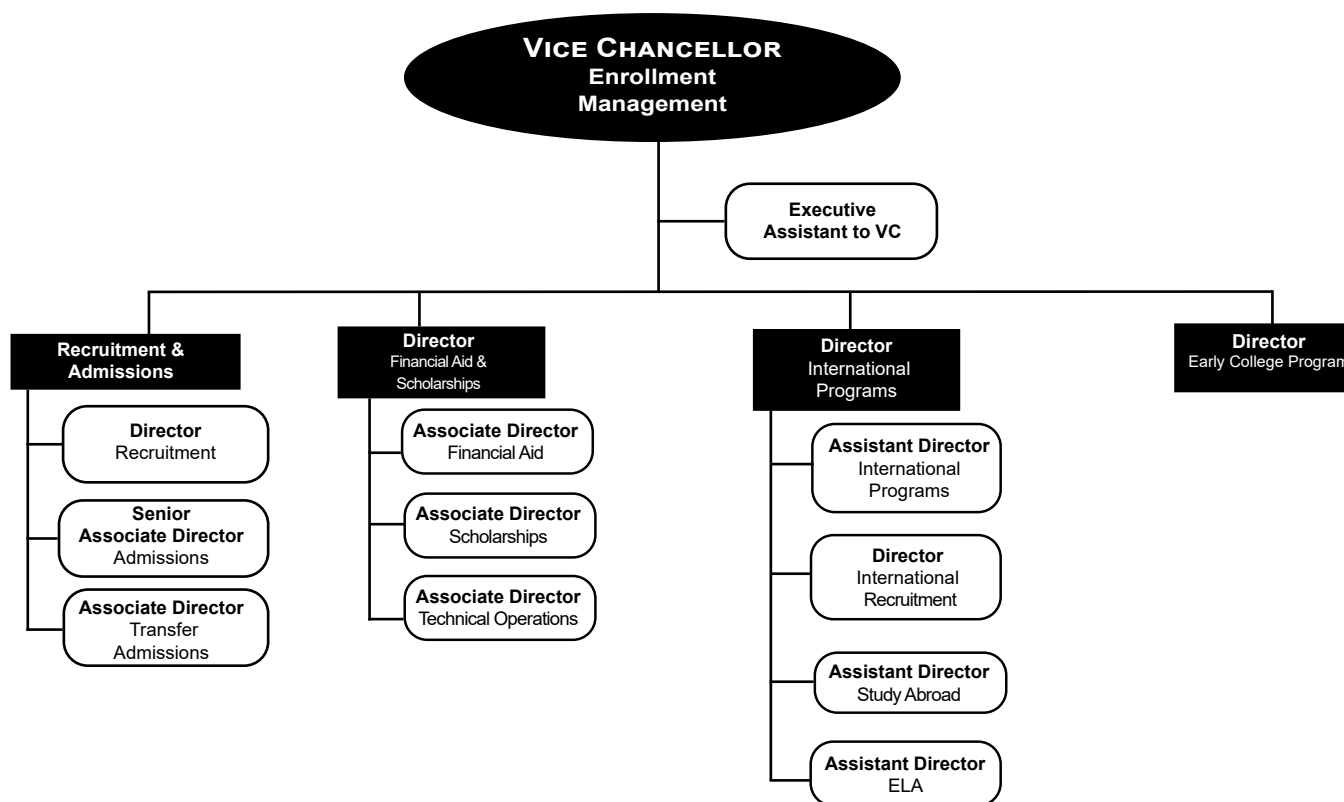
VICE CHANCELLOR
Enrollment Management

Executive Assistant to VC

Recruitment & Admissions

Director
Recruitment

Senior Associate Director
Admissions

Associate Director
Transfer Admissions

Director
Financial Aid & Scholarships

Associate Director
Financial Aid

Associate Director
Scholarships

Associate Director
Technical Operations

Director
International Programs

Assistant Director
International Programs

Director
International Recruitment

Assistant Director
Study Abroad

Assistant Director
ELA

Director
Early College Program